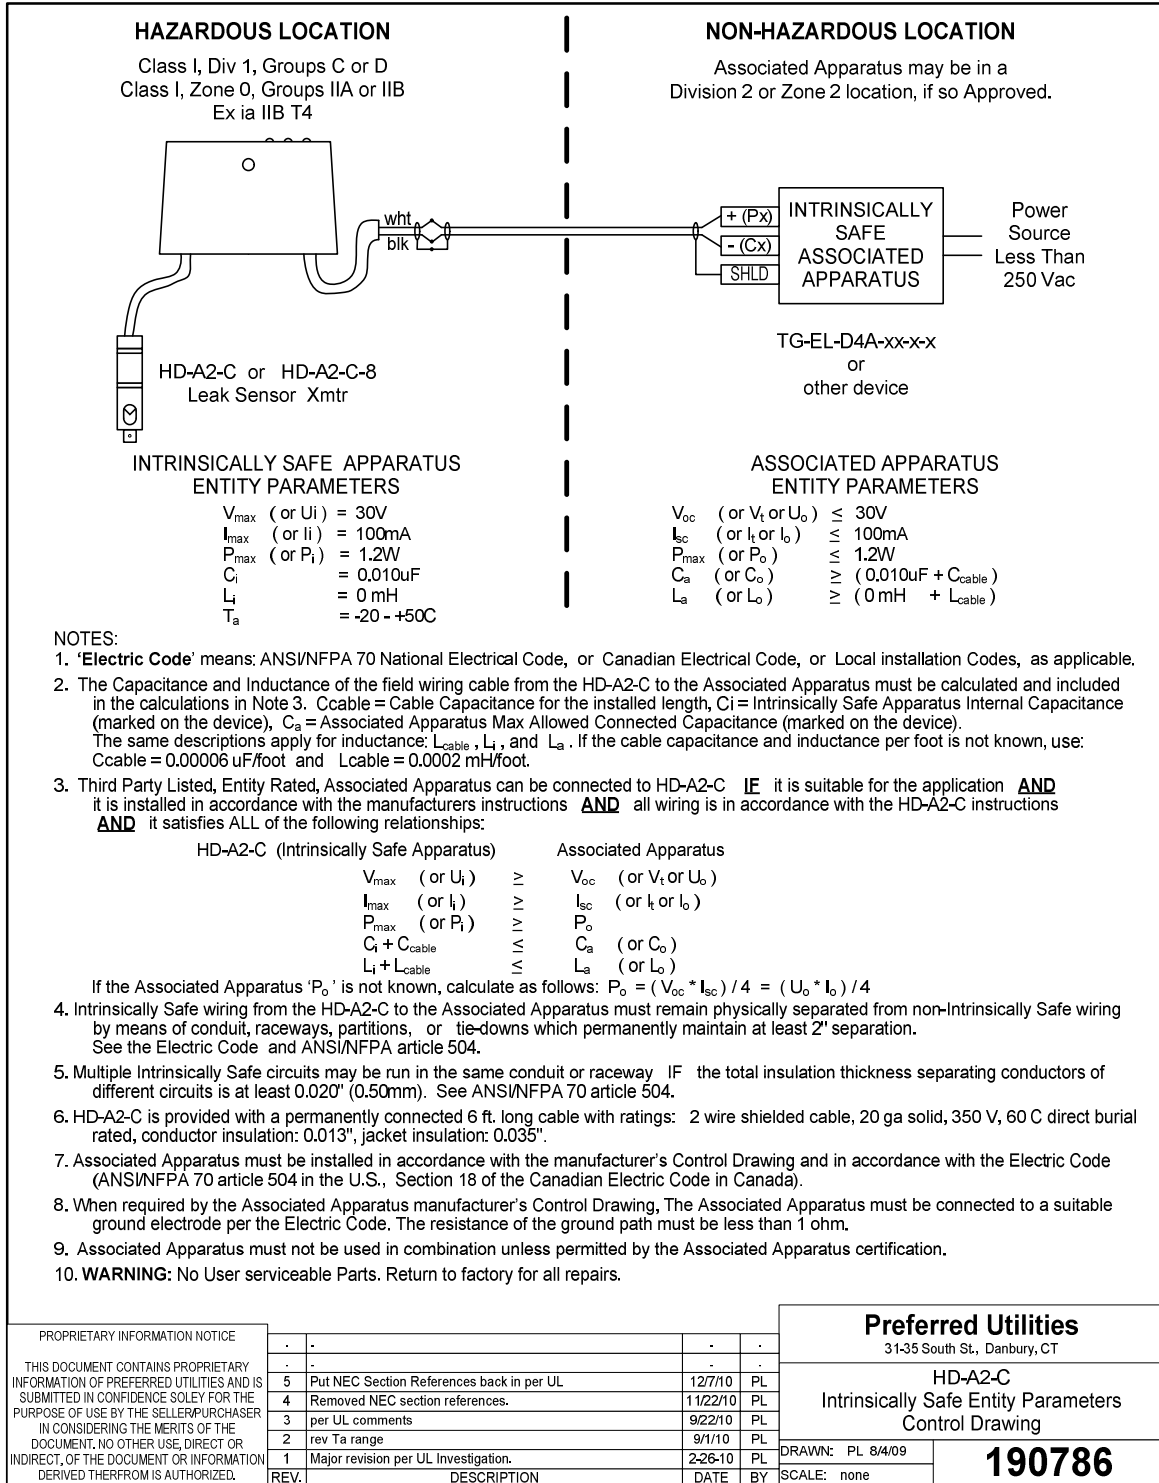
HAZARDOUS LOCATION

Class I, Div 1, Groups C or D
Class I, Zone 0, Groups IIA or IIB
Ex ia IIB T4

NON-HAZARDOUS LOCATION

Associated Apparatus may be in a Division 2 or Zone 2 location, if so Approved.

wht
blk

+ (Px)
- (Cx)
SHLD

INTRINSICALLY SAFE ASSOCIATED APPARATUS

Power Source Less Than 250 Vac

TG-EL-D4A-xx-x-x
or
other device

HD-A2-C or HD-A2-C-8
Leak Sensor Xmtr

INTRINSICALLY SAFE APPARATUS
ENTITY PARAMETERS

$V_{max}$ ( or Ui ) = 30V
$I_{max}$ ( or Ii ) = 100mA
$P_{max}$ ( or $P_i$ ) = 1.2W
$C_i$ = 0.010uF
$L_i$ = 0 mH
$T_a$ = -20 - +50C

ASSOCIATED APPARATUS
ENTITY PARAMETERS

$V_{oc}$ ( or $V_t$ or $U_o$ ) $\leq$ 30V
$I_{sc}$ ( or $I_t$ or $I_o$ ) $\leq$ 100mA
$P_{max}$ ( or $P_o$ ) $\leq$ 1.2W
$C_a$ ( or $C_o$ ) $\geq$ ( 0.010uF + $C_{cable}$ )
$L_a$ ( or $L_o$ ) $\geq$ ( 0 mH + $L_{cable}$ )

NOTES:
1. 'Electric Code' means: ANSI/NFPA 70 National Electrical Code, or Canadian Electrical Code, or Local installation Codes, as applicable.
2. The Capacitance and Inductance of the field wiring cable from the HD-A2-C to the Associated Apparatus must be calculated and included in the calculations in Note 3. Ccable = Cable Capacitance for the installed length, Ci = Intrinsically Safe Apparatus Internal Capacitance (marked on the device), $C_a$ = Associated Apparatus Max Allowed Connected Capacitance (marked on the device).
The same descriptions apply for inductance: $L_{cable}$ , $L_i$ , and $L_a$ . If the cable capacitance and inductance per foot is not known, use: Ccable = 0.00006 uF/foot and Lcable = 0.0002 mH/foot.
3. Third Party Listed, Entity Rated, Associated Apparatus can be connected to HD-A2-C IF it is suitable for the application AND it is installed in accordance with the manufacturers instructions AND all wiring is in accordance with the HD-A2-C instructions AND it satisfies ALL of the following relationships:

HD-A2-C (Intrinsically Safe Apparatus) Associated Apparatus
$V_{max}$ ( or $U_i$ ) $\geq$ $V_{oc}$ ( or $V_t$ or $U_o$ )
$I_{max}$ ( or $I_i$ ) $\geq$ $I_{sc}$ ( or $I_t$ or $I_o$ )
$P_{max}$ ( or $P_i$ ) $\geq$ $P_o$
$C_i + C_{cable}$ $\leq$ $C_a$ ( or $C_o$ )
$L_i + L_{cable}$ $\leq$ $L_a$ ( or $L_o$ )
If the Associated Apparatus '$P_o$' is not known, calculate as follows: $P_o = ( V_{oc} * I_{sc} ) / 4 = ( U_o * I_o ) / 4$
4. Intrinsically Safe wiring from the HD-A2-C to the Associated Apparatus must remain physically separated from non-Intrinsically Safe wiring by means of conduit, raceways, partitions, or tie-downs which permanently maintain at least 2" separation. See the Electric Code and ANSI/NFPA article 504.
5. Multiple Intrinsically Safe circuits may be run in the same conduit or raceway IF the total insulation thickness separating conductors of different circuits is at least 0.020" (0.50mm). See ANSI/NFPA 70 article 504.
6. HD-A2-C is provided with a permanently connected 6 ft. long cable with ratings: 2 wire shielded cable, 20 ga solid, 350 V, 60 C direct burial rated, conductor insulation: 0.013", jacket insulation: 0.035".
7. Associated Apparatus must be installed in accordance with the manufacturer's Control Drawing and in accordance with the Electric Code (ANSI/NFPA 70 article 504 in the U.S., Section 18 of the Canadian Electric Code in Canada).
8. When required by the Associated Apparatus manufacturer's Control Drawing, The Associated Apparatus must be connected to a suitable ground electrode per the Electric Code. The resistance of the ground path must be less than 1 ohm.
9. Associated Apparatus must not be used in combination unless permitted by the Associated Apparatus certification.
10. WARNING: No User serviceable Parts. Return to factory for all repairs.

PROPRIETARY INFORMATION NOTICE

THIS DOCUMENT CONTAINS PROPRIETARY INFORMATION OF PREFERRED UTILITIES AND IS SUBMITTED IN CONFIDENCE SOLEY FOR THE PURPOSE OF USE BY THE SELLER/PURCHASER IN CONSIDERING THE MERITS OF THE DOCUMENT. NO OTHER USE, DIRECT OR INDIRECT, OF THE DOCUMENT OR INFORMATION DERIVED THERFROM IS AUTHORIZED.

| REV. | DESCRIPTION | DATE | BY |
|---|---|---|---|
| . | . | . | . |
| . | . | . | . |
| 5 | Put NEC Section References back in per UL | 12/7/10 | PL |
| 4 | Removed NEC section references. | 11/22/10 | PL |
| 3 | per UL comments | 9/22/10 | PL |
| 2 | rev Ta range | 9/1/10 | PL |
| 1 | Major revision per UL Investigation. | 2-26-10 | PL |

Preferred Utilities
31-35 South St., Danbury, CT

HD-A2-C
Intrinsically Safe Entity Parameters
Control Drawing

DRAWN: PL 8/4/09
SCALE: none
190786